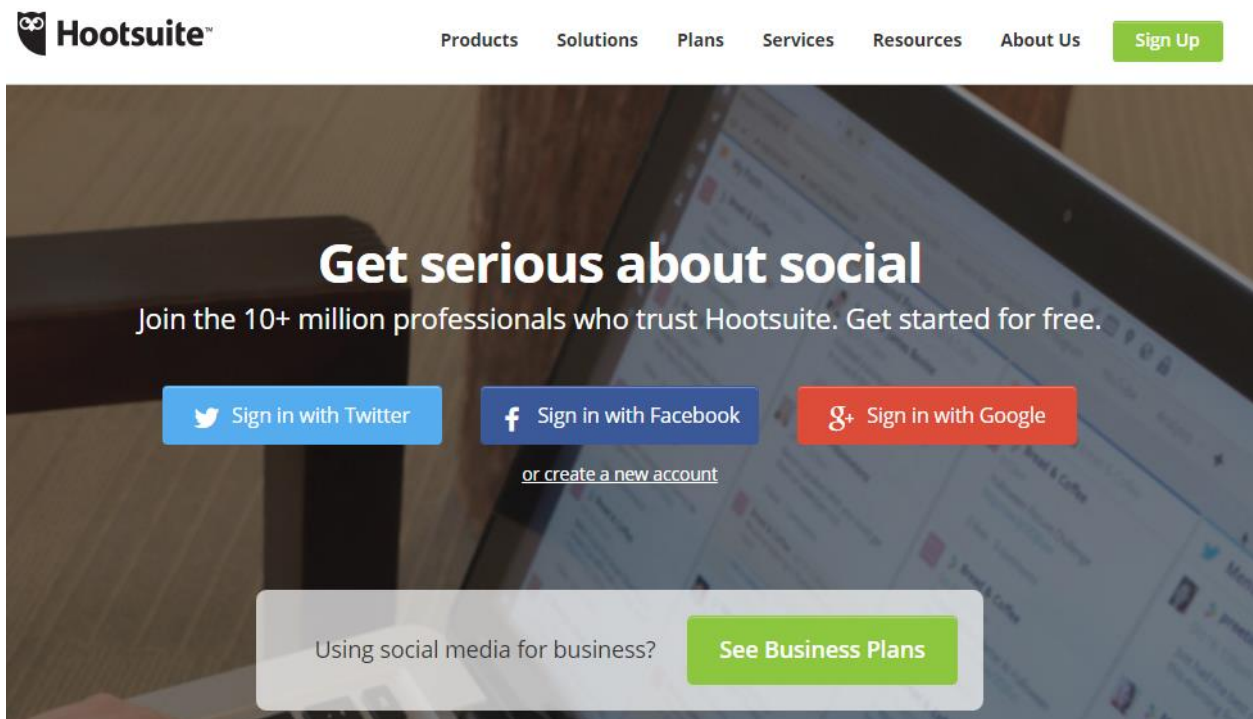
Hootsuite™

Products Solutions Plans Services Resources About Us Sign Up

Get serious about social

Join the 10+ million professionals who trust Hootsuite. Get started for free.

Sign in with Twitter

Sign in with Facebook

Sign in with Google

or create a new account

Using social media for business?

See Business Plans